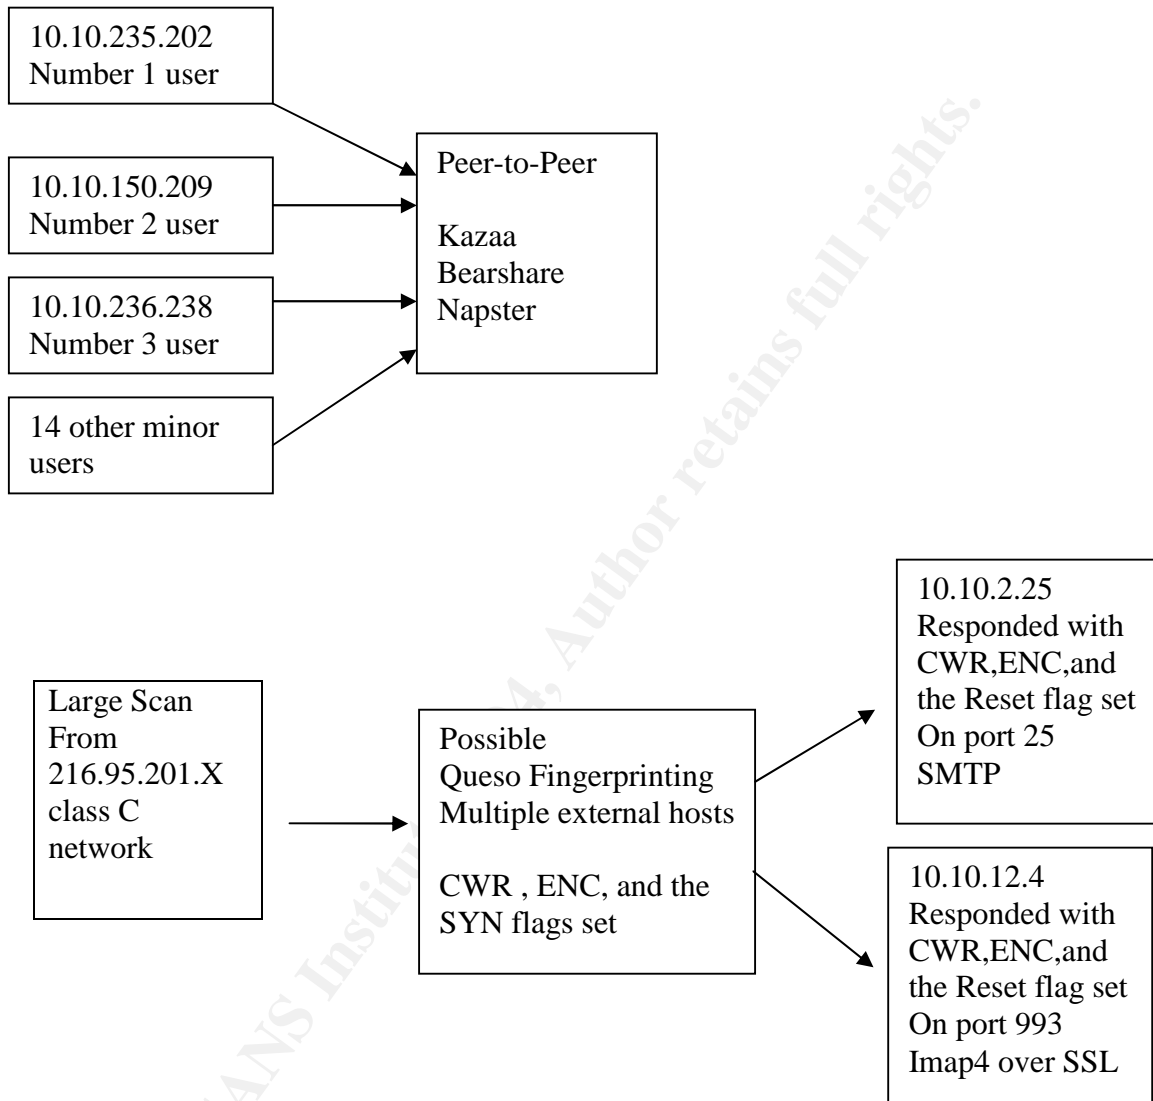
10.10.235.202
Number 1 user

10.10.150.209
Number 2 user

10.10.236.238
Number 3 user

14 other minor users

Peer-to-Peer

Kazaa
Bearshare
Napster

Large Scan
From
216.95.201.X
class C
network

Possible
Queso Fingerprinting
Multiple external hosts

CWR , ENC, and the SYN flags set

10.10.2.25
Responded with
CWR,ENC,and
the Reset flag set
On port 25
SMTP

10.10.12.4
Responded with
CWR,ENC,and
the Reset flag set
On port 993
Imap4 over SSL

© SANS Institute 2004, Author retains full rights.